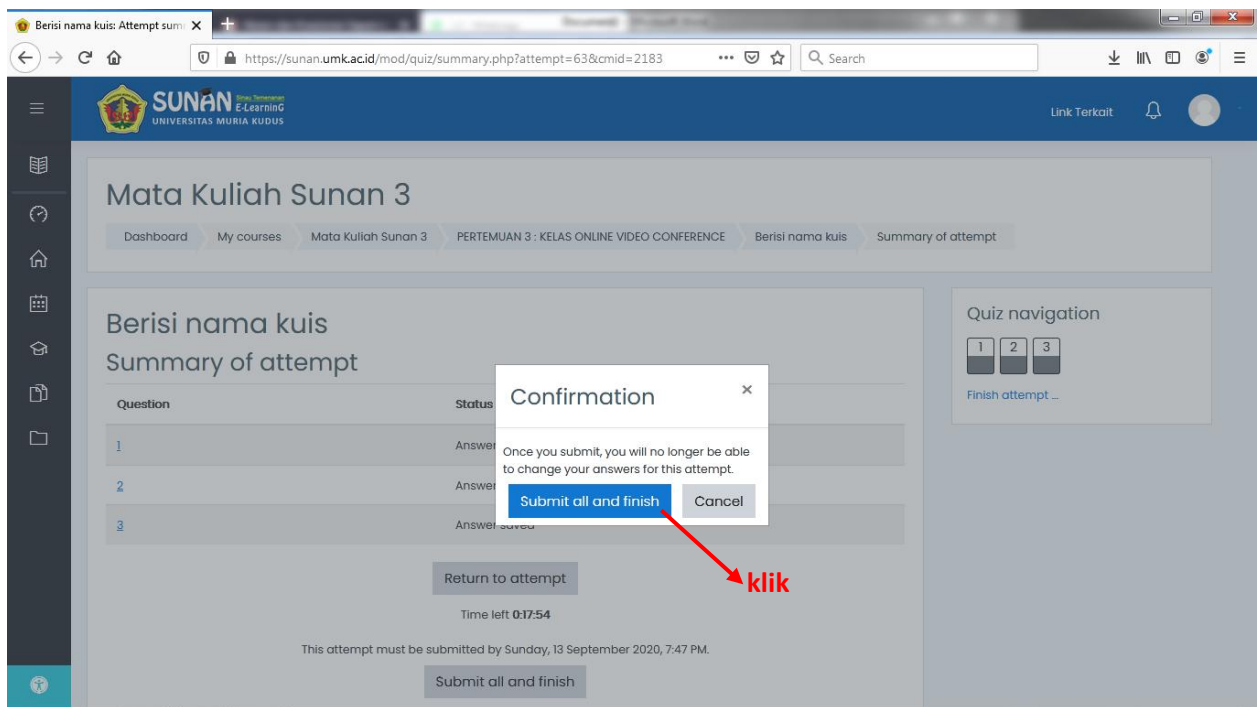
Berisi nama kuis: Attempt sum

https://sunan.umk.ac.id/mod/quiz/summary.php?attempt=63&cmid=2183

Search

SUNAN Sinau Temenanan E-LearninG
UNIVERSITAS MURIA KUDUS

Link Terkait

Mata Kuliah Sunan 3

Dashboard My courses Mata Kuliah Sunan 3 PERTEMUAN 3 : KELAS ONLINE VIDEO CONFERENCE Berisi nama kuis Summary of attempt

Berisi nama kuis

Summary of attempt

| Question | Status |
|---|---|
| 1 | Answer |
| 2 | Answer |
| 3 | Answer saved |

Return to attempt

Time left 0:17:54

This attempt must be submitted by Sunday, 13 September 2020, 7:47 PM.

Submit all and finish

Quiz navigation

1 2 3

Finish attempt ...

Confirmation

×

Once you submit, you will no longer be able to change your answers for this attempt.

Submit all and finish Cancel

klik